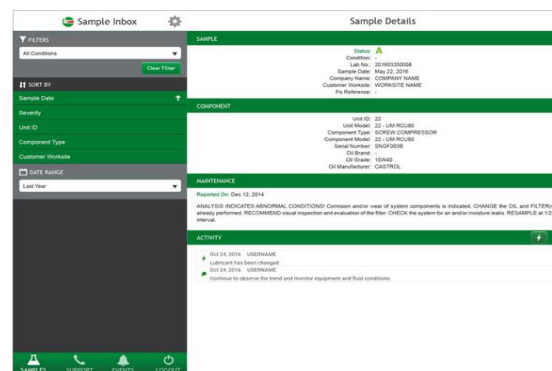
Sample Inbox

Sample Details

FILTERS

All Conditions

Clear Filter

SORT BY

Sample Date

Severity

Unit ID

Component Type

Customer Worksite

DATE RANGE

Last Year

SAMPLES SUPPORT EVENTS LOGOUT

SAMPLE

Status: A
Condition: -
Lab No.: 201603350008
Sample Date: May 22, 2016
Company Name: COMPANY NAME
Customer Worksite: WORKSITE NAME
Po Reference: -

COMPONENT

Unit ID: 22
Unit Model: 22 - UM RCU80
Component Type: SCREW COMPRESSOR
Component Model: 22 - UM RCU80
Serial Number: SNGF003B
Oil Brand: -
Oil Grade: 15W40
Oil Manufacturer: CASTROL

MAINTENANCE

Reported On: Dec 12, 2014

ANALYSIS INDICATES ABNORMAL CONDITIONS! Corrosion and/or wear of system components is indicated. CHANGE the OIL and FILTER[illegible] already performed. RECOMMEND visual inspection and evaluation of the filter. CHECK the system for air and/or moisture leaks. RESAMPLE at 1/2 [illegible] interval.

ACTIVITY

Oct 24, 2016 USERNAME
Lubricant has been changed

Oct 24, 2016 USERNAME
Continue to observe the trend and monitor equipment and fluid conditions